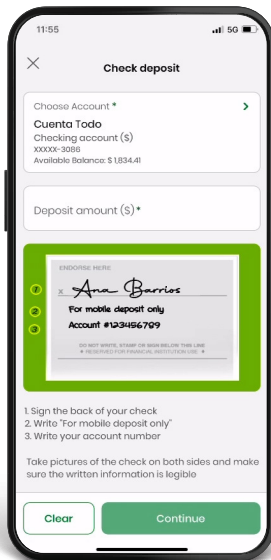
11:55
5G

Check deposit

Choose Account *
Cuenta Todo
Checking account ($)
XXXXX-3086
Available Balance: $ 1,834.41

Deposit amount ($) *

ENDORSE HERE
1
2
3
x Ana Barrios
For mobile deposit only
Account #123456789
DO NOT WRITE, STAMP OR SIGN BELOW THIS LINE
* RESERVED FOR FINANCIAL INSTITUTION USE *

1. Sign the back of your check
2. Write "For mobile deposit only"
3. Write your account number

Take pictures of the check on both sides and make sure the written information is legible

Clear
Continue